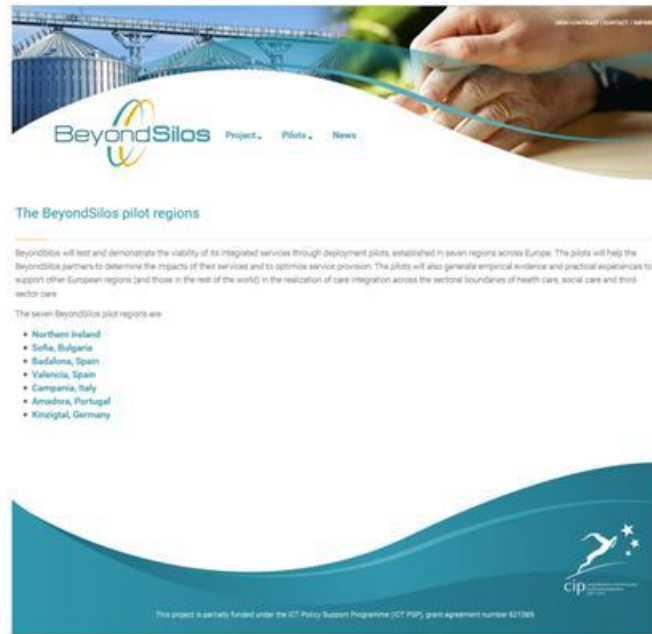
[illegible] | CONTACT | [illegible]

BeyondSilos

Project ▾ Pilots ▾ News

The BeyondSilos pilot regions

BeyondSilos will test and demonstrate the viability of its integrated services through deployment pilots, established in seven regions across Europe. The pilots will help the BeyondSilos partners to determine the impacts of their services and to optimize service provision. The pilots will also generate empirical evidence and practical experiences to support other European regions (and those in the rest of the world) in the realization of care integration across the sectoral boundaries of health care, social care and third-sector care.

The seven BeyondSilos pilot regions are:

- Northern Ireland
- Sofia, Bulgaria
- Badalona, Spain
- Valencia, Spain
- Campania, Italy
- Amadora, Portugal
- Kinzigtal, Germany

cip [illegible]

This project is partially funded under the ICT Policy Support Programme (ICT PSP), grant agreement number 621089.